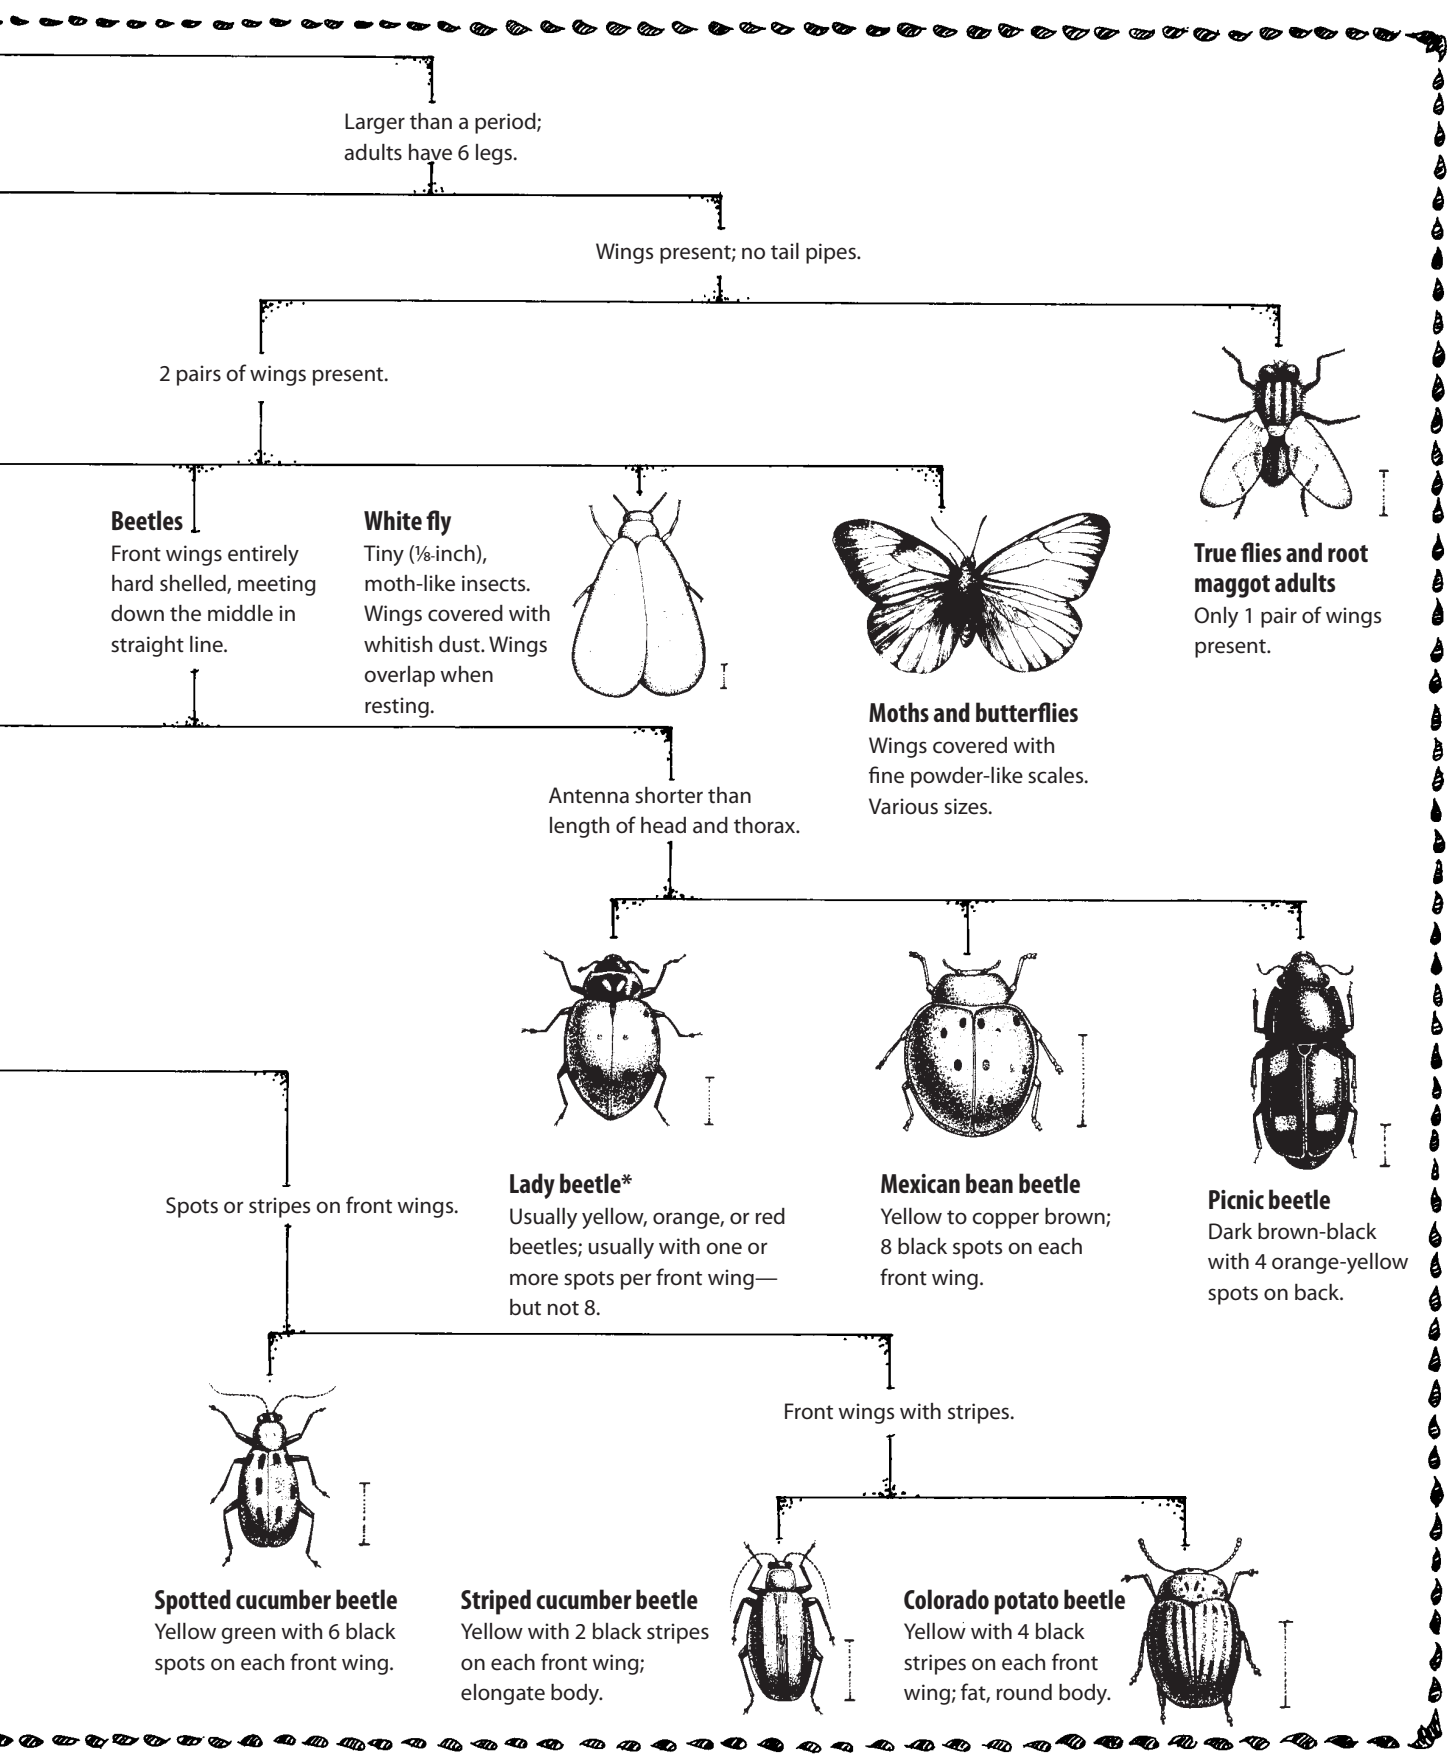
Larger than a period; adults have 6 legs.

Wings present; no tail pipes.

2 pairs of wings present.

**Beetles**
Front wings entirely hard shelled, meeting down the middle in straight line.

**White fly**
Tiny (⅛-inch), moth-like insects. Wings covered with whitish dust. Wings overlap when resting.

**Moths and butterflies**
Wings covered with fine powder-like scales. Various sizes.

**True flies and root maggot adults**
Only 1 pair of wings present.

Antenna shorter than length of head and thorax.

Spots or stripes on front wings.

**Lady beetle***
Usually yellow, orange, or red beetles; usually with one or more spots per front wing—but not 8.

**Mexican bean beetle**
Yellow to copper brown; 8 black spots on each front wing.

**Picnic beetle**
Dark brown-black with 4 orange-yellow spots on back.

Front wings with stripes.

**Spotted cucumber beetle**
Yellow green with 6 black spots on each front wing.

**Striped cucumber beetle**
Yellow with 2 black stripes on each front wing; elongate body.

**Colorado potato beetle**
Yellow with 4 black stripes on each front wing; fat, round body.